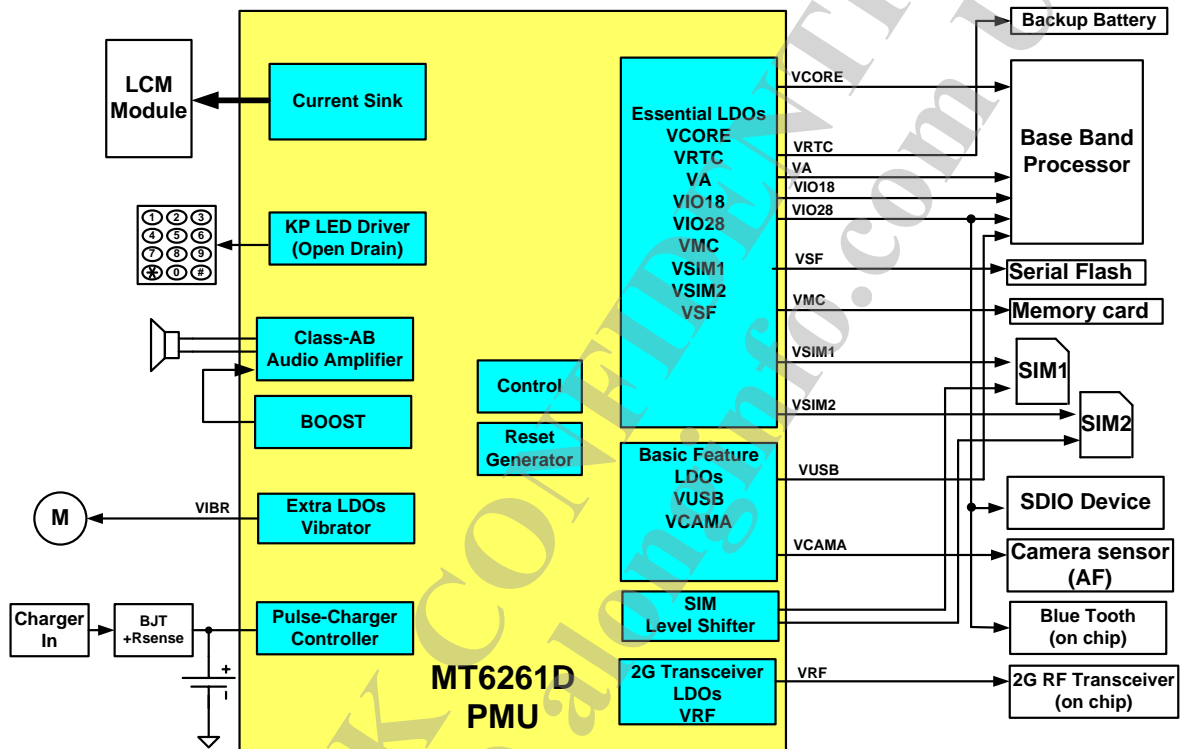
Backup Battery

LCM Module

Current Sink

Essential LDOs
VCORE
VRTC
VA
VIO18
VIO28
VMC
VSIM1
VSIM2
VSF

VCORE
VRTC
VA
VIO18
VIO28

Base Band Processor

KP LED Driver (Open Drain)

1 2 3
4 5 6
7 8 9
* 0 #

VSF
Serial Flash

VMC
Memory card

Class-AB Audio Amplifier

VSIM1
SIM1

Control

BOOST

VSIM2
SIM2

Reset Generator

Basic Feature LDOs
VUSB
VCAMA

VUSB

M

VIBR

Extra LDOs Vibrator

SDIO Device

VCAMA
Camera sensor (AF)

Charger In

BJT +Rsense

Pulse-Charger Controller

SIM Level Shifter

Blue Tooth (on chip)

+

MT6261D PMU

2G Transceiver LDOs VRF

VRF

2G RF Transceiver (on chip)